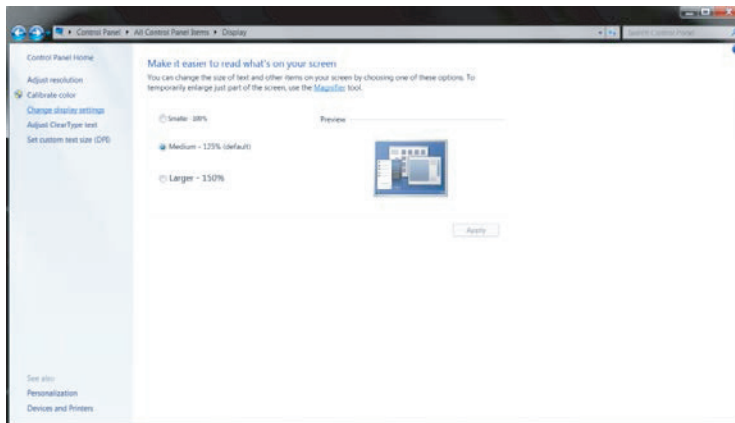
Control Panel ▸ All Control Panel Items ▸ Display

Search Control Panel

Control Panel Home

Adjust resolution

Calibrate color

Change display settings

Adjust ClearType text

Set custom text size (DPI)

Make it easier to read what's on your screen

You can change the size of text and other items on your screen by choosing one of these options. To temporarily enlarge just part of the screen, use the Magnifier tool.

Smaller - 100%

Preview

Medium - 125% (default)

Larger - 150%

Apply

See also

Personalization

Devices and Printers